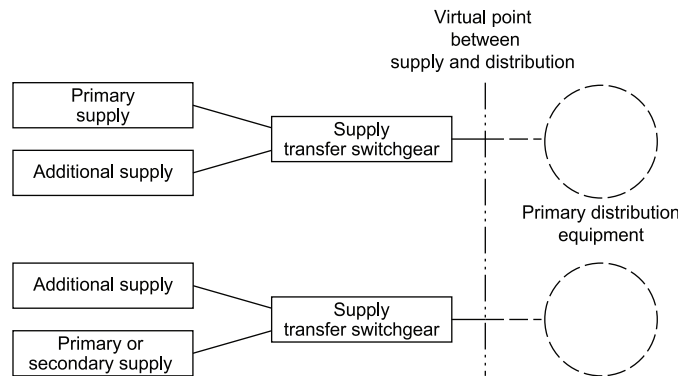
Virtual point between supply and distribution

Primary supply

Additional supply

Supply transfer switchgear

Primary distribution equipment

Additional supply

Primary or secondary supply

Supply transfer switchgear